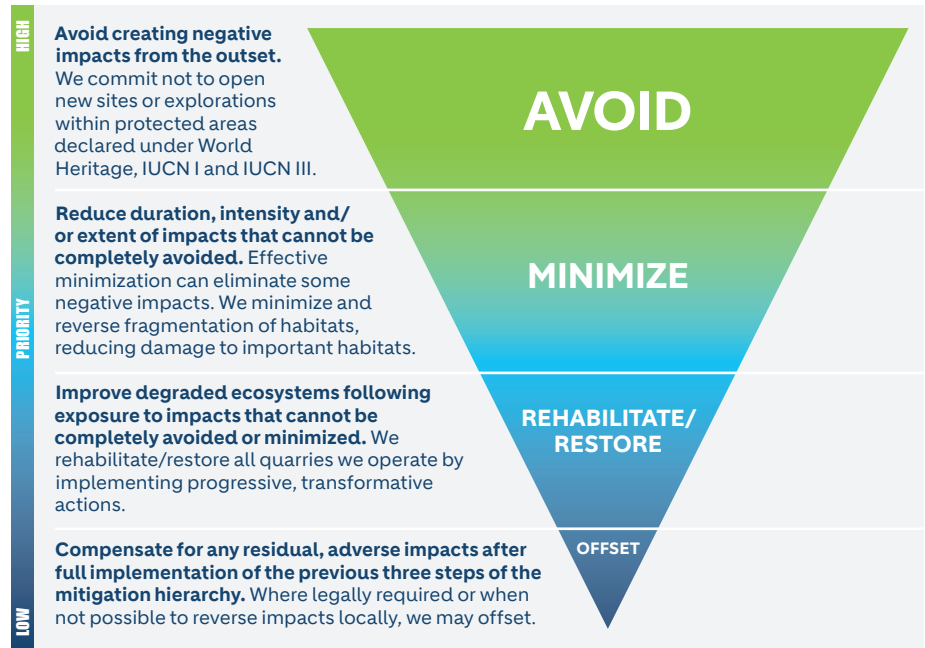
HIGH

PRIORITY

LOW

**Avoid creating negative impacts from the outset.** We commit not to open new sites or explorations within protected areas declared under World Heritage, IUCN I and IUCN III.

AVOID

**Reduce duration, intensity and/ or extent of impacts that cannot be completely avoided.** Effective minimization can eliminate some negative impacts. We minimize and reverse fragmentation of habitats, reducing damage to important habitats.

MINIMIZE

**Improve degraded ecosystems following exposure to impacts that cannot be completely avoided or minimized.** We rehabilitate/restore all quarries we operate by implementing progressive, transformative actions.

REHABILITATE/ RESTORE

**Compensate for any residual, adverse impacts after full implementation of the previous three steps of the mitigation hierarchy.** Where legally required or when not possible to reverse impacts locally, we may offset.

OFFSET